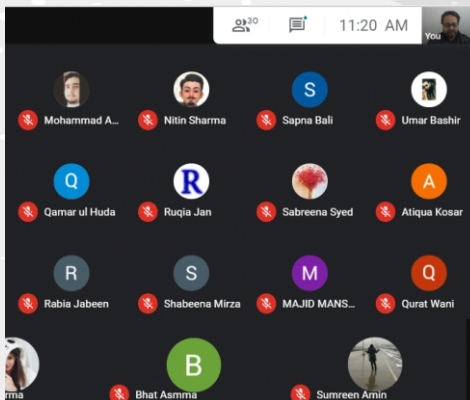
30

11:20 AM

You

Mohammad A...

Nitin Sharma

S

Sapna Bali

Umar Bashir

Q

Qamar ul Huda

R

Ruqia Jan

Sabreena Syed

A

Atiqua Kosar

R

Rabia Jabeen

S

Shabeena Mirza

M

MAJID MANS...

Q

Qurat Wani

rma

B

Bhat Asmma

Sumreen Amin